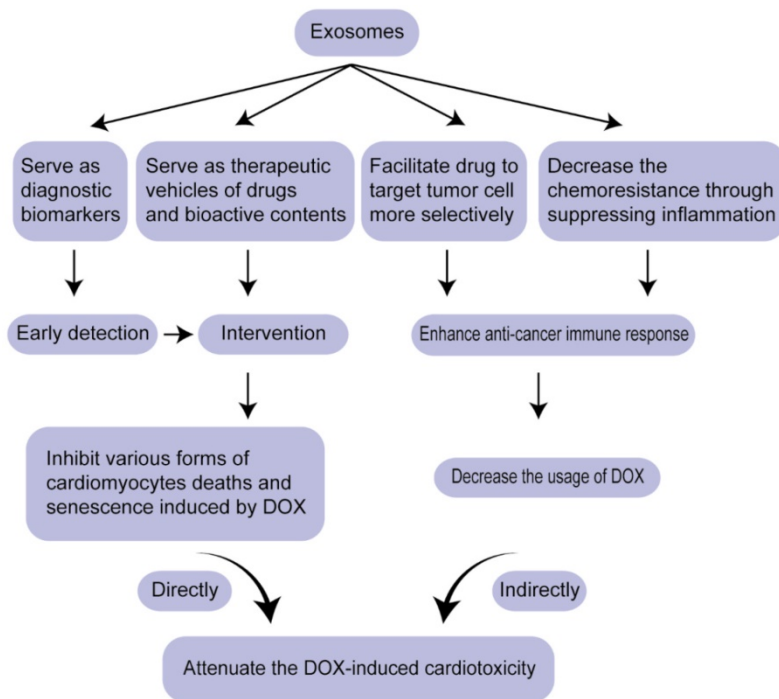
Exosomes

Serve as diagnostic biomarkers

Serve as therapeutic vehicles of drugs and bioactive contents

Facilitate drug to target tumor cell more selectively

Decrease the chemoresistance through suppressing inflammation

Early detection

Intervention

Enhance anti-cancer immune response

Inhibit various forms of cardiomyocytes deaths and senescence induced by DOX

Decrease the usage of DOX

Directly

Indirectly

Attenuate the DOX-induced cardiotoxicity